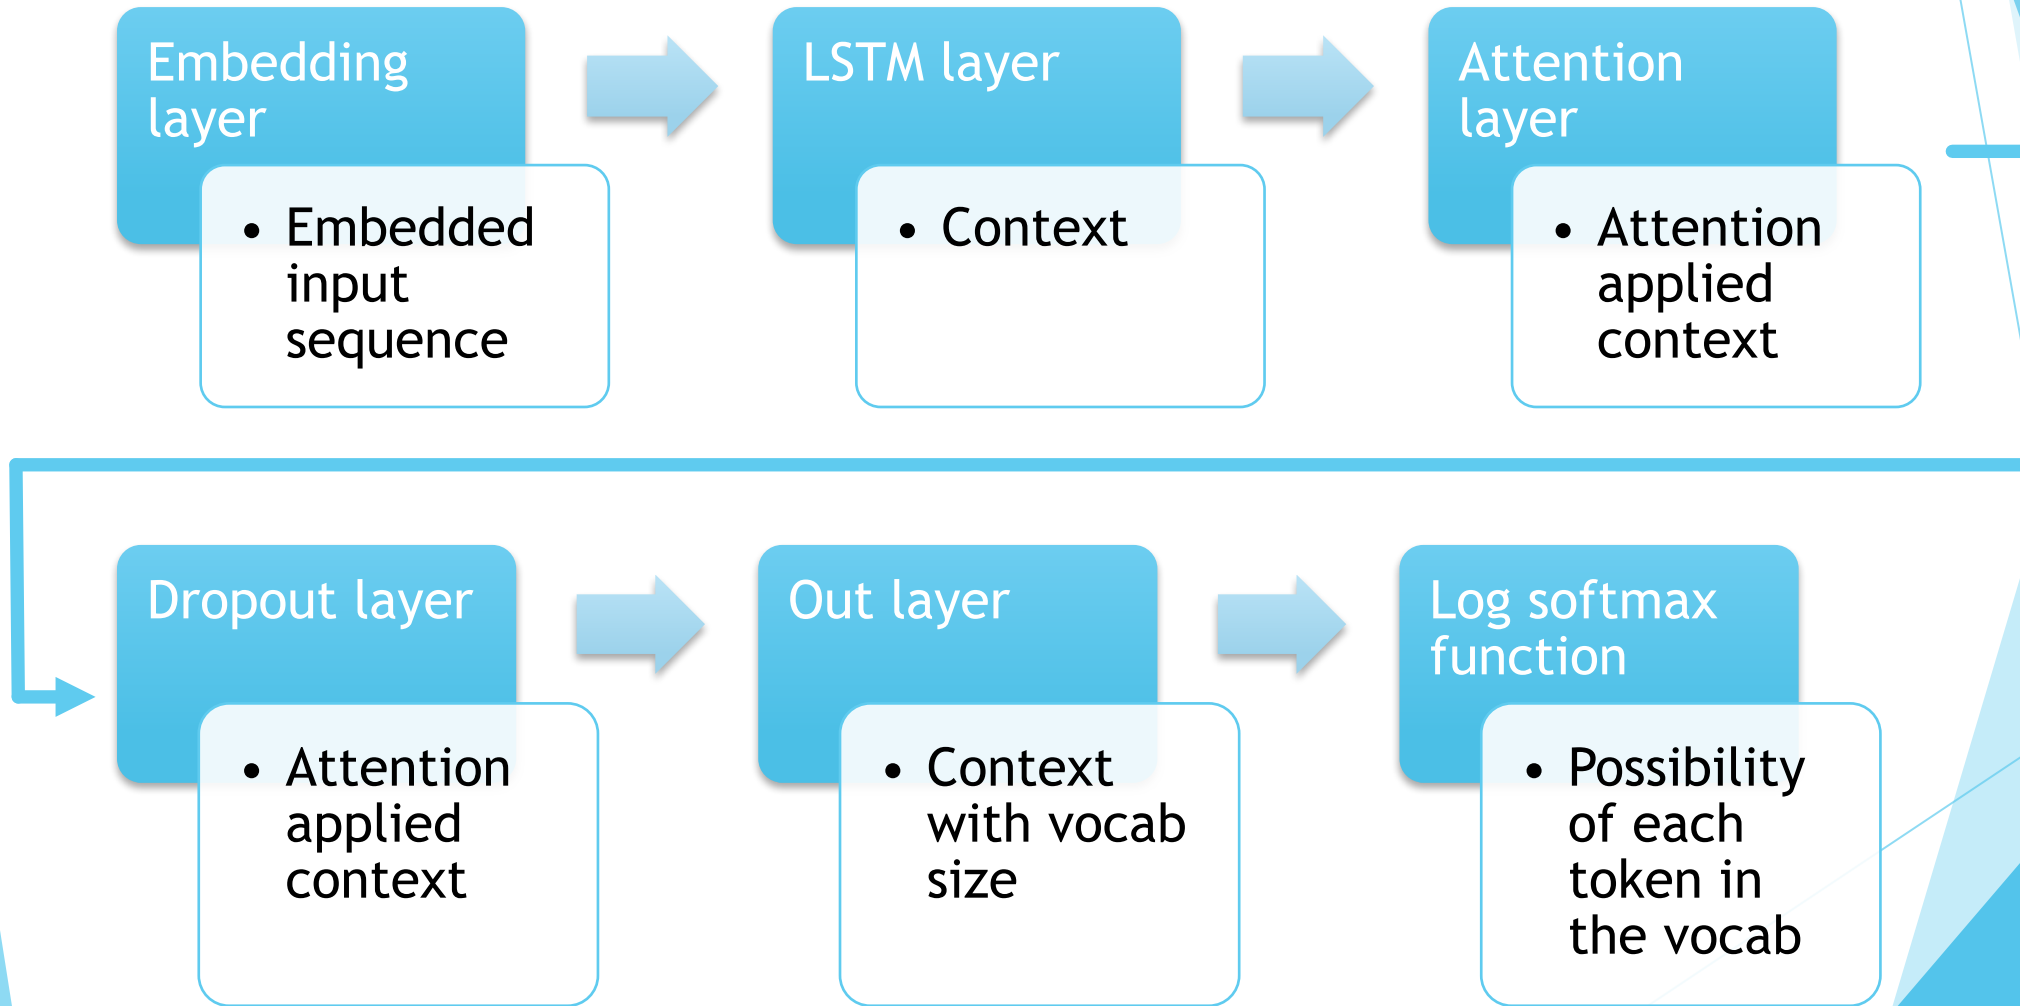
Embedding layer

- Embedded input sequence

LSTM layer

- Context

Attention layer

- Attention applied context

Dropout layer

- Attention applied context

Out layer

- Context with vocab size

Log softmax function

- Possibility of each token in the vocab